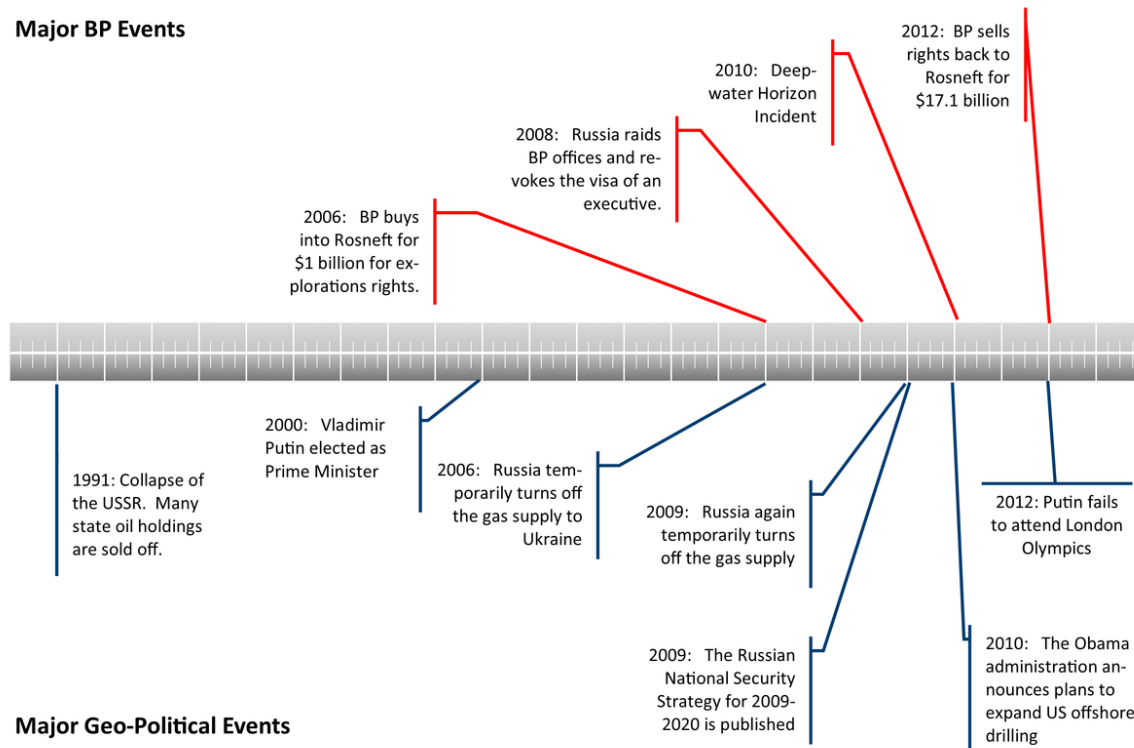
Major BP Events

2006: BP buys into Rosneft for $1 billion for explorations rights.

2008: Russia raids BP offices and revokes the visa of an executive.

2010: Deepwater Horizon Incident

2012: BP sells rights back to Rosneft for $17.1 billion

1991: Collapse of the USSR. Many state oil holdings are sold off.

2000: Vladimir Putin elected as Prime Minister

2006: Russia temporarily turns off the gas supply to Ukraine

2009: Russia again temporarily turns off the gas supply

2009: The Russian National Security Strategy for 2009-2020 is published

2010: The Obama administration announces plans to expand US offshore drilling

2012: Putin fails to attend London Olympics

Major Geo-Political Events